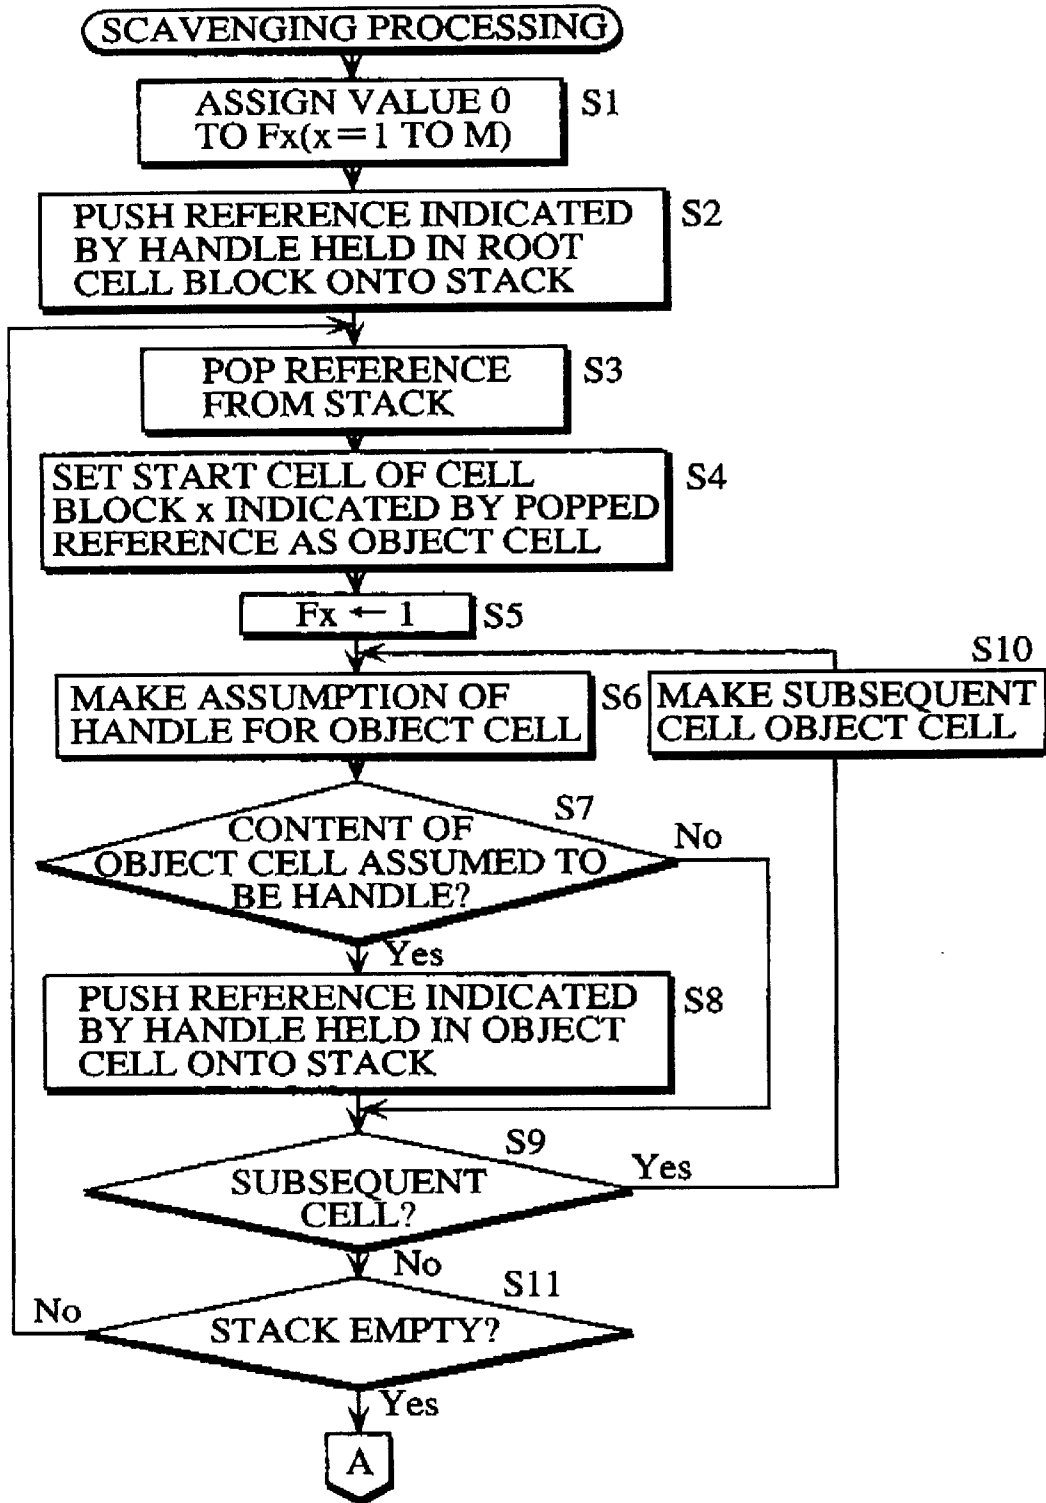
SCAVENGING PROCESSING

ASSIGN VALUE 0 TO Fx(x=1 TO M)
S1

PUSH REFERENCE INDICATED BY HANDLE HELD IN ROOT CELL BLOCK ONTO STACK
S2

POP REFERENCE FROM STACK
S3

SET START CELL OF CELL BLOCK x INDICATED BY POPPED REFERENCE AS OBJECT CELL
S4

Fx ← 1
S5

MAKE ASSUMPTION OF HANDLE FOR OBJECT CELL
S6

S10
MAKE SUBSEQUENT CELL OBJECT CELL

S7
CONTENT OF OBJECT CELL ASSUMED TO BE HANDLE?
No
Yes

PUSH REFERENCE INDICATED BY HANDLE HELD IN OBJECT CELL ONTO STACK
S8

S9
SUBSEQUENT CELL?
Yes
No

S11
No
STACK EMPTY?
Yes

A